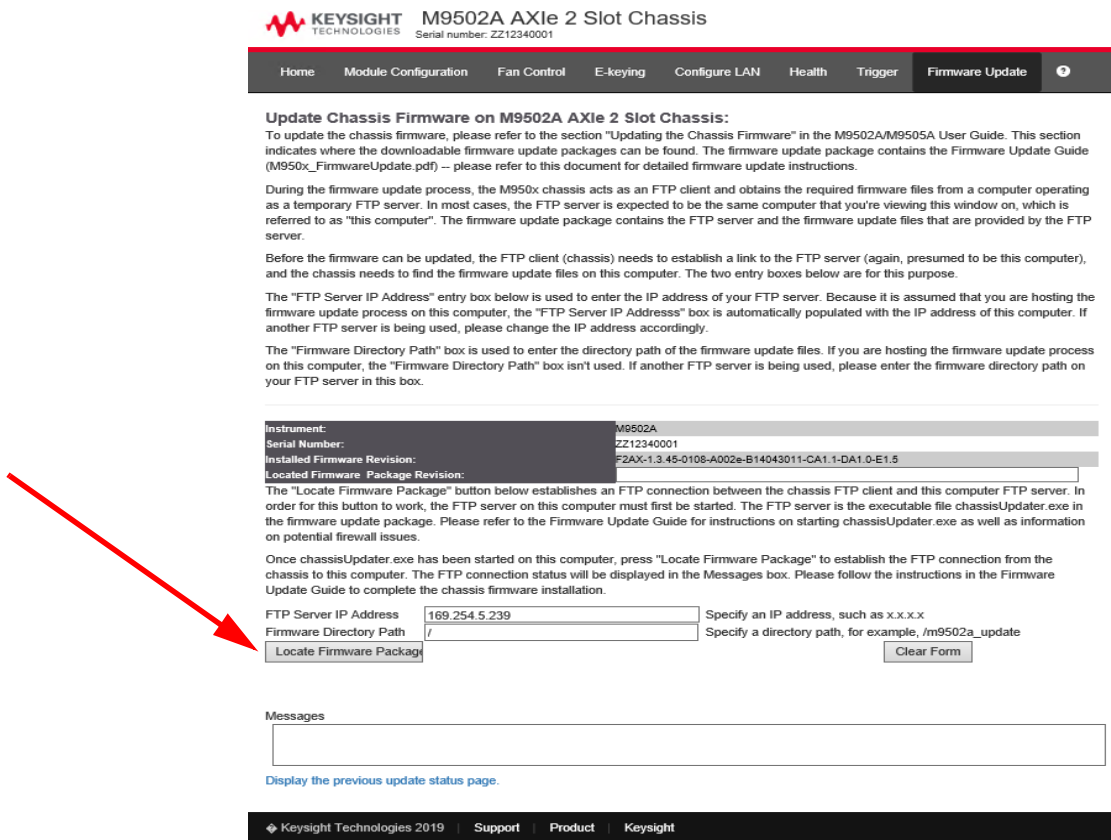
KEYSIGHT TECHNOLOGIES M9502A AXIe 2 Slot Chassis
Serial number: ZZ12340001

Home | Module Configuration | Fan Control | E-keying | Configure LAN | Health | Trigger | Firmware Update | ?

Update Chassis Firmware on M9502A AXIe 2 Slot Chassis:
To update the chassis firmware, please refer to the section "Updating the Chassis Firmware" in the M9502A/M9505A User Guide. This section indicates where the downloadable firmware update packages can be found. The firmware update package contains the Firmware Update Guide (M950x_FirmwareUpdate.pdf) -- please refer to this document for detailed firmware update instructions.

During the firmware update process, the M950x chassis acts as an FTP client and obtains the required firmware files from a computer operating as a temporary FTP server. In most cases, the FTP server is expected to be the same computer that you're viewing this window on, which is referred to as "this computer". The firmware update package contains the FTP server and the firmware update files that are provided by the FTP server.

Before the firmware can be updated, the FTP client (chassis) needs to establish a link to the FTP server (again, presumed to be this computer), and the chassis needs to find the firmware update files on this computer. The two entry boxes below are for this purpose.

The "FTP Server IP Address" entry box below is used to enter the IP address of your FTP server. Because it is assumed that you are hosting the firmware update process on this computer, the "FTP Server IP Addresss" box is automatically populated with the IP address of this computer. If another FTP server is being used, please change the IP address accordingly.

The "Firmware Directory Path" box is used to enter the directory path of the firmware update files. If you are hosting the firmware update process on this computer, the "Firmware Directory Path" box isn't used. If another FTP server is being used, please enter the firmware directory path on your FTP server in this box.

| Instrument: | M9502A |
|---|---|
| Serial Number: | ZZ12340001 |
| Installed Firmware Revision: | F2AX-1.3.45-0108-A002e-B14043011-CA1.1-DA1.0-E1.5 |
| Located Firmware Package Revision: | |

The "Locate Firmware Package" button below establishes an FTP connection between the chassis FTP client and this computer FTP server. In order for this button to work, the FTP server on this computer must first be started. The FTP server is the executable file chassisUpdater.exe in the firmware update package. Please refer to the Firmware Update Guide for instructions on starting chassisUpdater.exe as well as information on potential firewall issues.

Once chassisUpdater.exe has been started on this computer, press "Locate Firmware Package" to establish the FTP connection from the chassis to this computer. The FTP connection status will be displayed in the Messages box. Please follow the instructions in the Firmware Update Guide to complete the chassis firmware installation.

FTP Server IP Address 169.254.5.239 Specify an IP address, such as x.x.x.x
Firmware Directory Path / Specify a directory path, for example, /m9502a_update
Locate Firmware Package Clear Form

Messages

Display the previous update status page.

© Keysight Technologies 2019 | Support | Product | Keysight